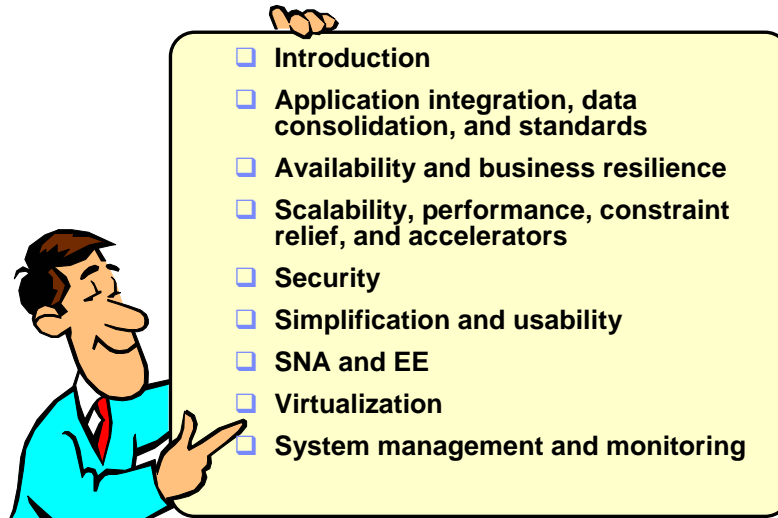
- Introduction
- Application integration, data consolidation, and standards
- Availability and business resilience
- Scalability, performance, constraint relief, and accelerators
- Security
- Simplification and usability
- SNA and EE
- Virtualization
- System management and monitoring